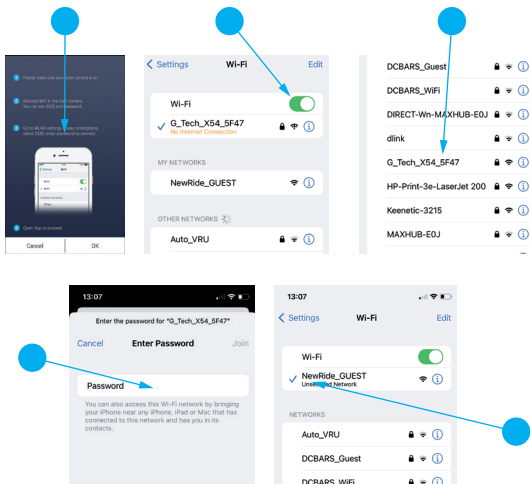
Please make sure your Dash camera is on

Activate WiFi in the Dash camera. You can see SSID and password.

Go to WLAN settings of your smartphone, select SSID, enter password

Open App to proceed

Cancel

OK

Settings

Wi-Fi

Edit

Wi-Fi

G_Tech_X54_5F47

No Internet Connection

MY NETWORKS

NewRide_GUEST

OTHER NETWORKS

Auto_VRU

DCBARS_Guest

DCBARS_WiFi

DIRECT-Wn-MAXHUB-E0J

dlink

G_Tech_X54_5F47

HP-Print-3e-LaserJet 200

Keenetic-3215

MAXHUB-E0J

13:07

Enter the password for "G_Tech_X54_5F47"

Cancel

Enter Password

Join

Password

You can also access this Wi-Fi network by bringing your iPhone near any iPhone, iPad or Mac that has connected to this network and has you in its contacts.

13:07

Settings

Wi-Fi

Edit

Wi-Fi

NewRide_GUEST

Unsecured Network

NETWORKS

Auto_VRU

DCBARS_Guest

DCBARS_WiFi